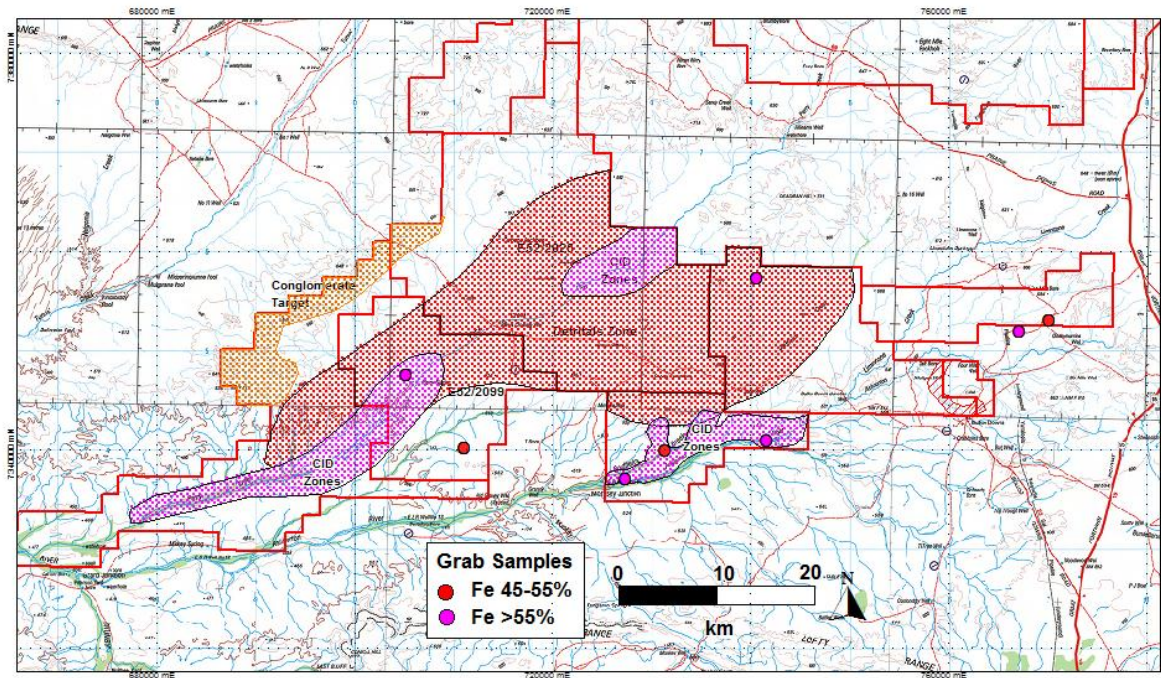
680000 mE
720000 mE
760000 mE
7380000 mN
7340000 mN
RANGE
E52/2926
CID Zones
Conglomerate Target
Detritals Zone
E52/2099
CID Zones
CID Zones
Grab Samples
Fe 45-55%
Fe >55%
0
10
20
km
N
RANGE
LOFTY
RANGE